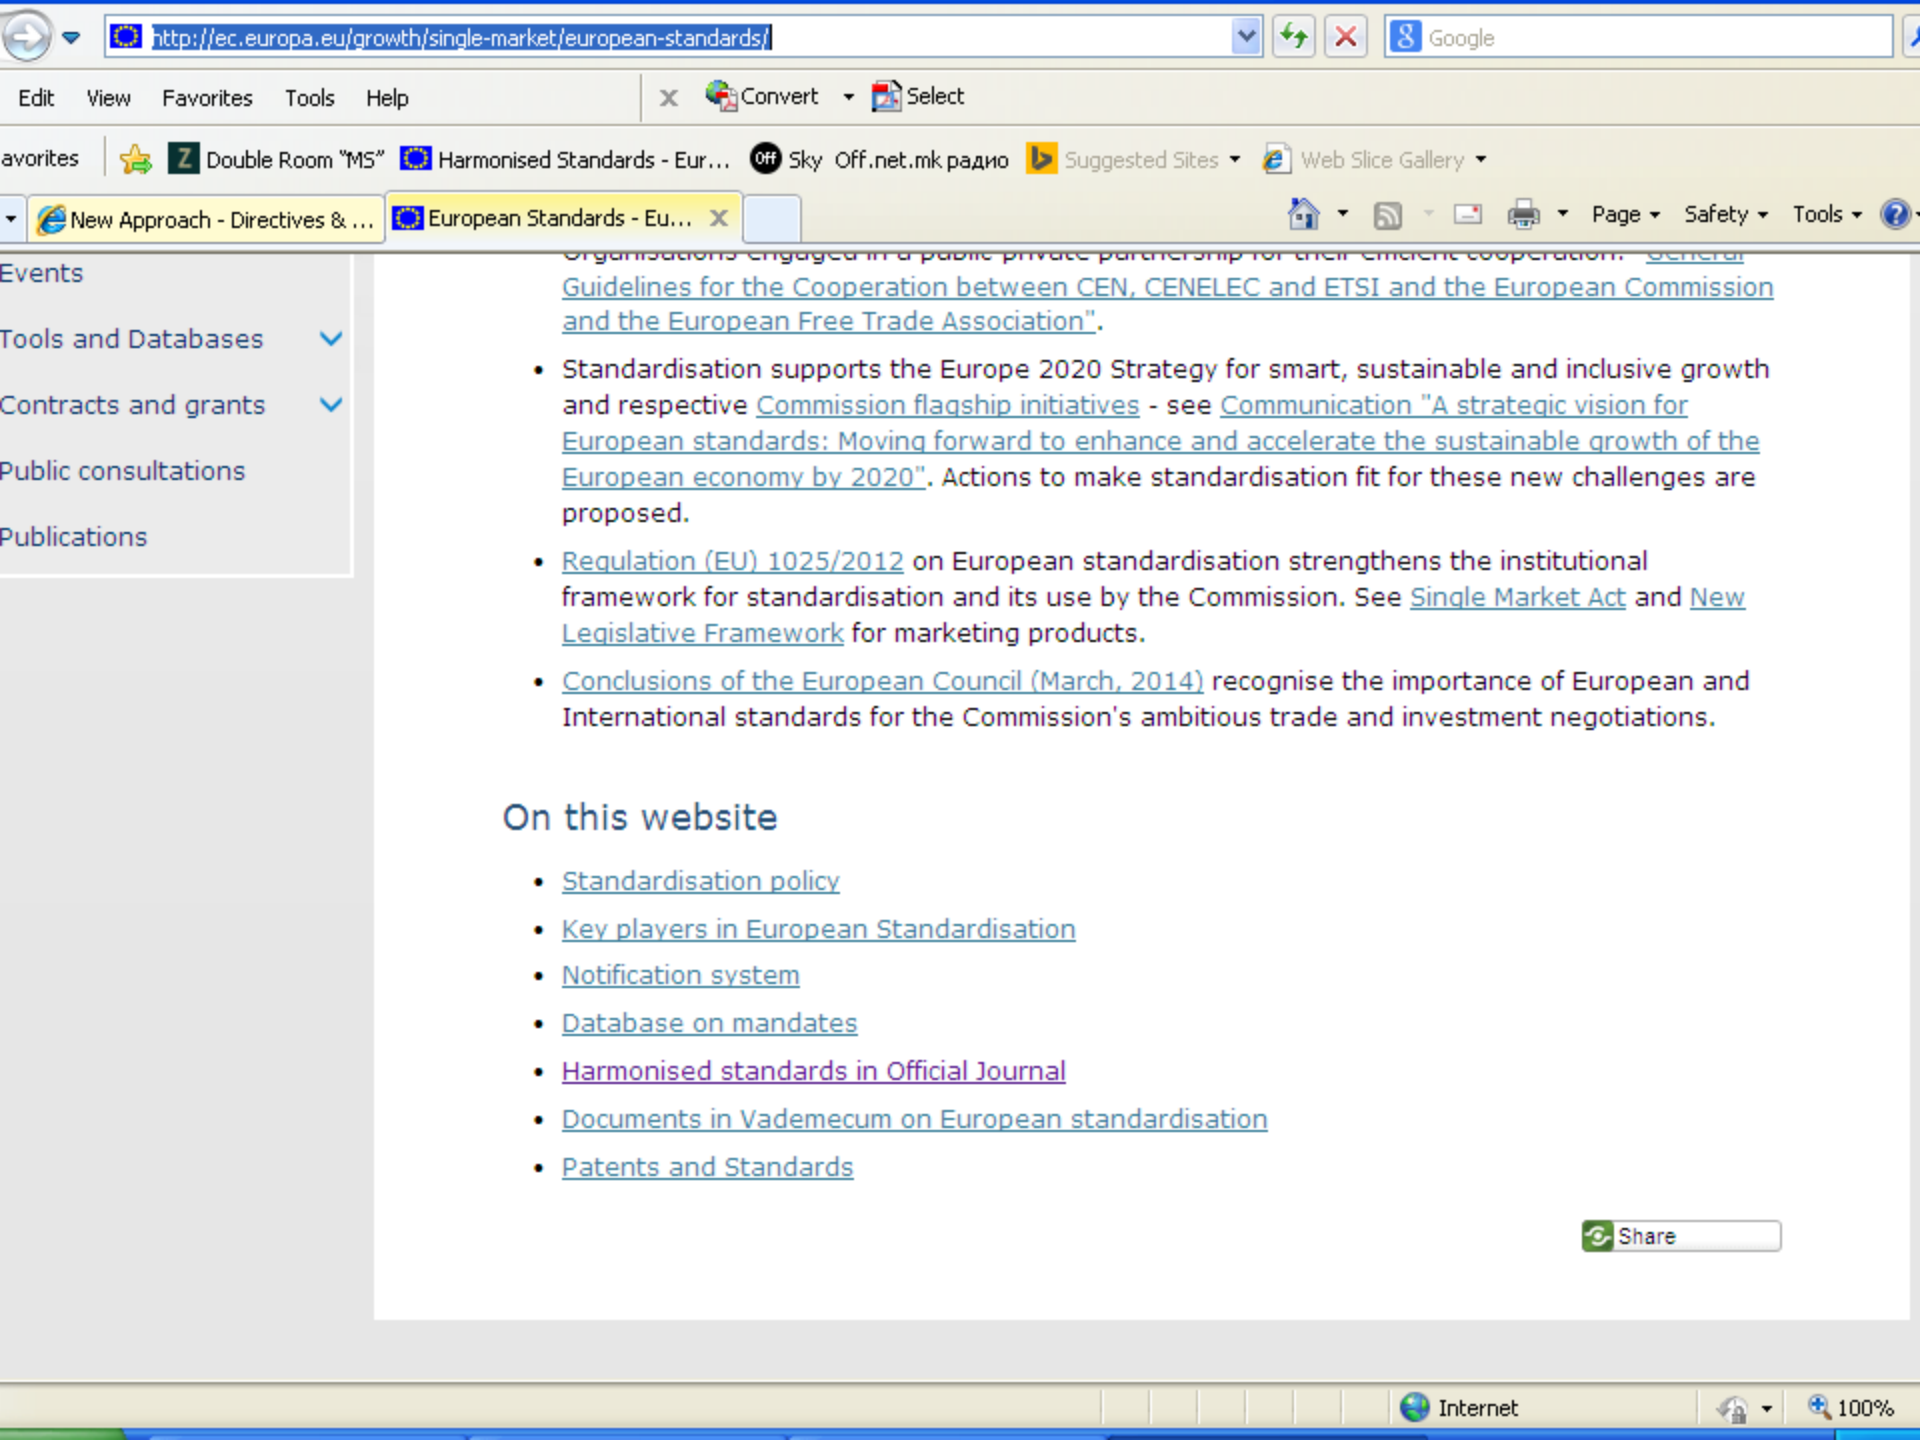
http://ec.europa.eu/growth/single-market/european-standards/

Google

Edit View Favorites Tools Help

Convert Select

avorites Double Room "MS" Harmonised Standards - Eur... Sky Off.net.mk радио Suggested Sites Web Slice Gallery

New Approach - Directives & ... European Standards - Eu...

Page Safety Tools

Events

Tools and Databases

Contracts and grants

Public consultations

Publications

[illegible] "General Guidelines for the Cooperation between CEN, CENELEC and ETSI and the European Commission and the European Free Trade Association".

• Standardisation supports the Europe 2020 Strategy for smart, sustainable and inclusive growth and respective Commission flagship initiatives - see Communication "A strategic vision for European standards: Moving forward to enhance and accelerate the sustainable growth of the European economy by 2020". Actions to make standardisation fit for these new challenges are proposed.

• Regulation (EU) 1025/2012 on European standardisation strengthens the institutional framework for standardisation and its use by the Commission. See Single Market Act and New Legislative Framework for marketing products.

• Conclusions of the European Council (March, 2014) recognise the importance of European and International standards for the Commission's ambitious trade and investment negotiations.

On this website

• Standardisation policy
• Key players in European Standardisation
• Notification system
• Database on mandates
• Harmonised standards in Official Journal
• Documents in Vademecum on European standardisation
• Patents and Standards

Share

Internet 100%